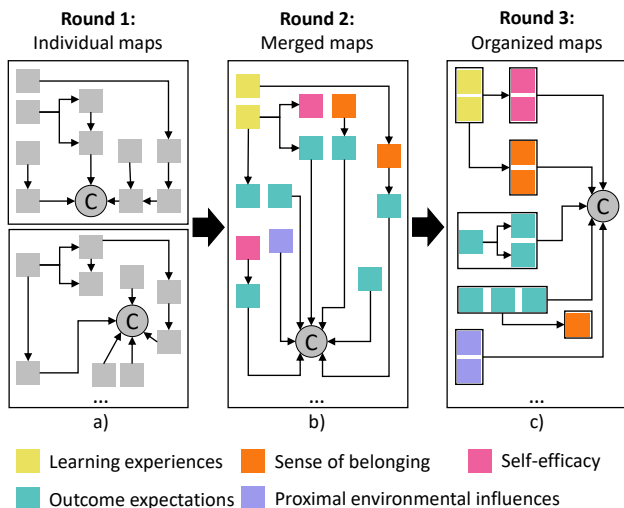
**Round 1:**
Individual maps

**Round 2:**
Merged maps

**Round 3:**
Organized maps

C

C

...

a)

C

...

b)

C

...

c)

Learning experiences
Sense of belonging
Self-efficacy
Outcome expectations
Proximal environmental influences